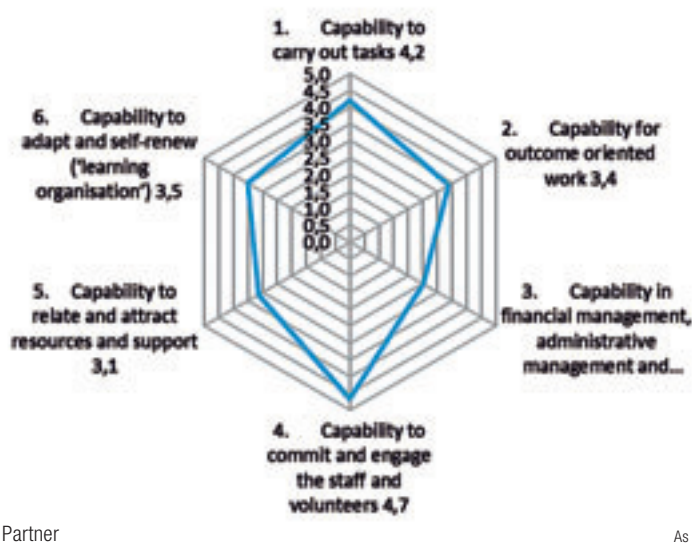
1. Capability to carry out tasks 4,2

5,0
4,5
4,0
3,5
3,0
2,5
2,0
1,5
1,0
0,5
0,0

2. Capability for outcome oriented work 3,4

3. Capability in financial management, administrative management and...

4. Capability to commit and engage the staff and volunteers 4,7

5. Capability to relate and attract resources and support 3,1

6. Capability to adapt and self-renew ('learning organisation') 3,5

Partner

As